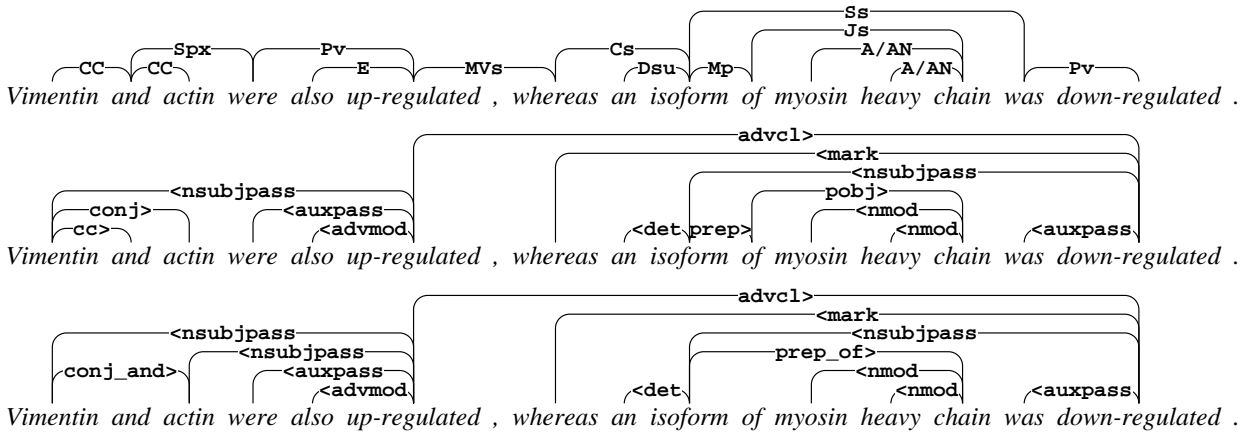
Ss
Spx Pv Cs Js
CC CC E MVs Dsu Mp A/AN A/AN Pv
Vimentin and actin were also up-regulated , whereas an isoform of myosin heavy chain was down-regulated .

advcl>
<mark
<nsubjpass <nsubjpass
conj> <auxpass pobj>
cc> <advmod <det prep> <nmod <nmod <auxpass
Vimentin and actin were also up-regulated , whereas an isoform of myosin heavy chain was down-regulated .

advcl>
<mark
<nsubjpass <nsubjpass
<nsubjpass prep_of>
conj_and> <auxpass <nmod
<advmod <det <nmod <auxpass
Vimentin and actin were also up-regulated , whereas an isoform of myosin heavy chain was down-regulated .